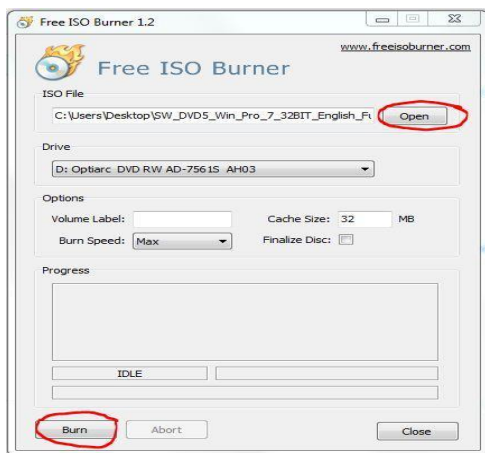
Free ISO Burner 1.2

www.freeisoburner.com

Free ISO Burner

ISO File

C:\Users\Desktop\SW_DVD5_Win_Pro_7_32BIT_English_Fu

Open

Drive

D: Optiarc DVD RW AD-7561S AH03

Options

Volume Label:

Cache Size: 32 MB

Burn Speed: Max

Finalize Disc:

Progress

IDLE

Burn

Abort

Close